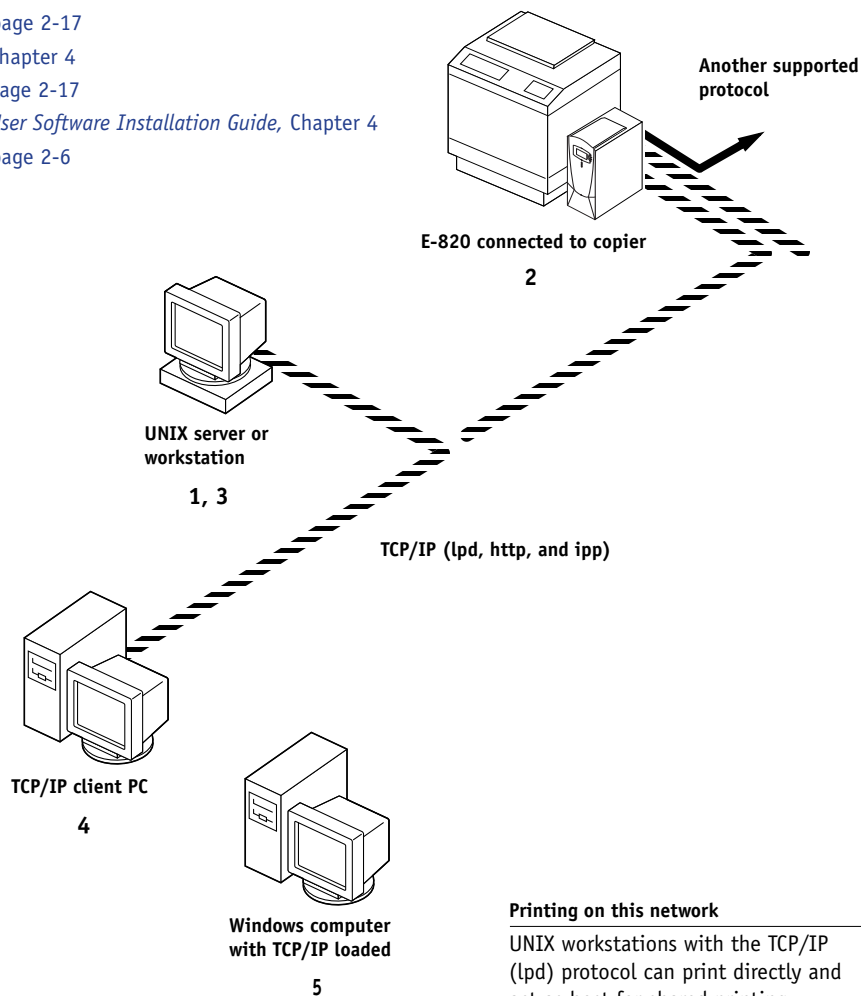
age 2-17
hapter 4
age 2-17
ser Software Installation Guide, Chapter 4
age 2-6

Another supported protocol

E-820 connected to copier

2

UNIX server or workstation

1, 3

TCP/IP (lpd, http, and ipp)

TCP/IP client PC

4

Windows computer with TCP/IP loaded

5

Printing on this network

UNIX workstations with the TCP/IP (lpd) protocol can print directly and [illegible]